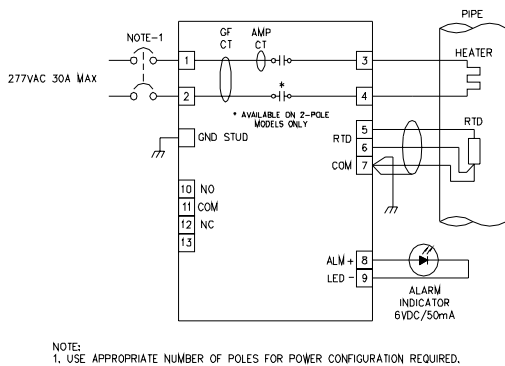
NOTE-1

277VAC 30A MAX

1

2

GF CT

AMP CT

\* AVAILABLE ON 2-POLE MODELS ONLY

3

4

PIPE

HEATER

GND STUD

RTD

5

6

COM

7

RTD

10 NO

11 COM

12 NC

13

ALM +

8

LED -

9

ALARM INDICATOR 6VDC/50mA

NOTE:
1. USE APPROPRIATE NUMBER OF POLES FOR POWER CONFIGURATION REQUIRED.